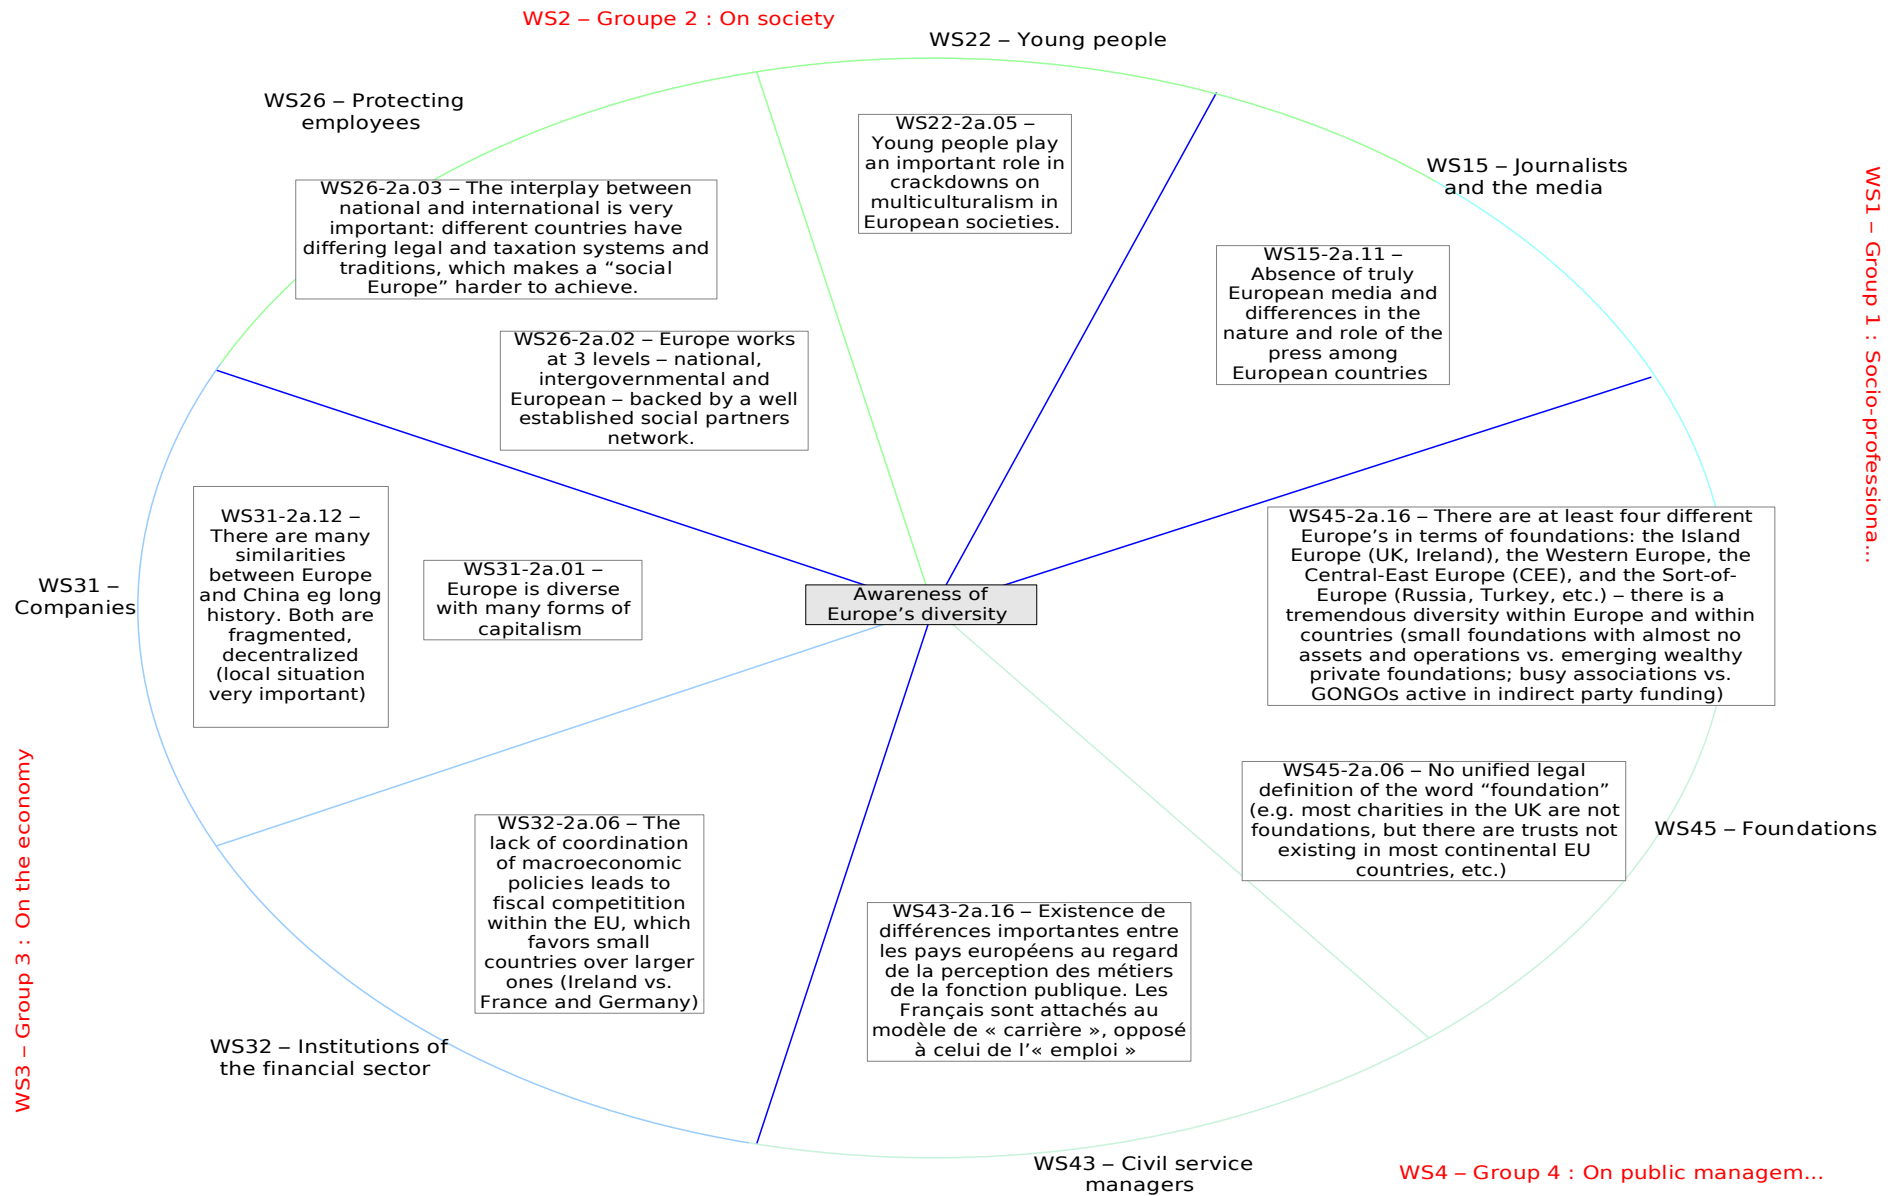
WS2 – Groupe 2 : On society

WS22 – Young people

WS26 – Protecting employees

WS22-2a.05 – Young people play an important role in crackdowns on multiculturalism in European societies.

WS15 – Journalists and the media

WS1 – Group 1 : Socio-professiona...

WS26-2a.03 – The interplay between national and international is very important: different countries have differing legal and taxation systems and traditions, which makes a “social Europe” harder to achieve.

WS15-2a.11 – Absence of truly European media and differences in the nature and role of the press among European countries

WS26-2a.02 – Europe works at 3 levels – national, intergovernmental and European – backed by a well established social partners network.

WS31-2a.12 – There are many similarities between Europe and China eg long history. Both are fragmented, decentralized (local situation very important)

WS31-2a.01 – Europe is diverse with many forms of capitalism

Awareness of Europe’s diversity

WS45-2a.16 – There are at least four different Europe’s in terms of foundations: the Island Europe (UK, Ireland), the Western Europe, the Central-East Europe (CEE), and the Sort-of-Europe (Russia, Turkey, etc.) – there is a tremendous diversity within Europe and within countries (small foundations with almost no assets and operations vs. emerging wealthy private foundations; busy associations vs. GONGOs active in indirect party funding)

WS31 – Companies

WS45-2a.06 – No unified legal definition of the word “foundation” (e.g. most charities in the UK are not foundations, but there are trusts not existing in most continental EU countries, etc.)

WS45 – Foundations

WS3 – Group 3 : On the economy

WS32-2a.06 – The lack of coordination of macroeconomic policies leads to fiscal competitition within the EU, which favors small countries over larger ones (Ireland vs. France and Germany)

WS43-2a.16 – Existence de différences importantes entre les pays européens au regard de la perception des métiers de la fonction publique. Les Français sont attachés au modèle de « carrière », opposé à celui de l’« emploi »

WS32 – Institutions of the financial sector

WS43 – Civil service managers

WS4 – Group 4 : On public managem...